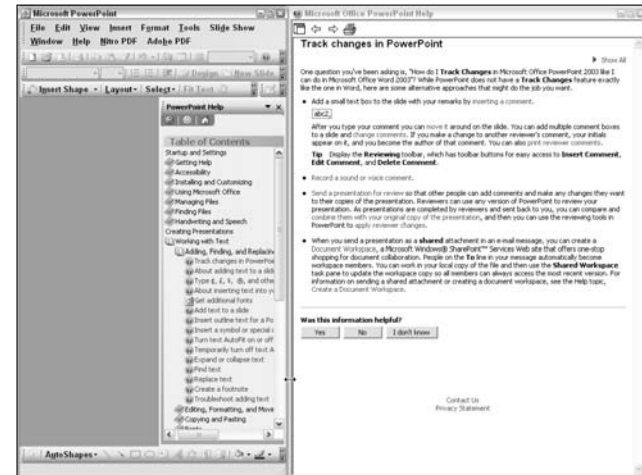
Microsoft PowerPoint

File Edit View Insert Format Tools Slide Show Window Help Nitro PDF Adobe PDF

Design New Slide

Insert Shape Layout Select Fit Text

PowerPoint Help

Table of Contents

Startup and Settings
Getting Help
Accessibility
Installing and Customizing
Using Microsoft Office
Managing Files
Finding Files
Handwriting and Speech
Creating Presentations
Working with Text
Adding, Finding, and Replacin
Track changes in PowerPoi
About adding text to a slid
Type £, ¢, ¥, ®, and othe
About inserting text into y
Get additional fonts
Add text to a slide
Insert outline text for a Po
Insert a symbol or special c
Turn text AutoFit on or off
Temporarily turn off text A
Expand or collapse text
Find text
Replace text
Create a footnote
Troubleshoot adding text
Editing, Formatting, and Movi
Copying and Pasting

AutoShapes

Microsoft Office PowerPoint Help

Track changes in PowerPoint

Show All

One question you've been asking is, "How do I Track Changes in Microsoft Office PowerPoint 2003 like I can do in Microsoft Office Word 2003?" While PowerPoint does not have a Track Changes feature exactly like the one in Word, here are some alternative approaches that might do the job you want.

Add a small text box to the slide with your remarks by inserting a comment.

abc2

After you type your comment you can move it around on the slide. You can add multiple comment boxes to a slide and change comments. If you make a change to another reviewer's comment, your initials appear on it, and you become the author of that comment. You can also print reviewer comments.

Tip Display the Reviewing toolbar, which has toolbar buttons for easy access to Insert Comment, Edit Comment, and Delete Comment.

Record a sound or voice comment.

Send a presentation for review so that other people can add comments and make any changes they want to their copies of the presentation. Reviewers can use any version of PowerPoint to review your presentation. As presentations are completed by reviewers and sent back to you, you can compare and combine them with your original copy of the presentation, and then you can use the reviewing tools in PowerPoint to apply reviewer changes.

When you send a presentation as a shared attachment in an e-mail message, you can create a Document Workspace, a Microsoft Windows® SharePoint™ Services Web site that offers one-stop shopping for document collaboration. People on the To line in your message automatically become workspace members. You can work in your local copy of the file and then use the Shared Workspace task pane to update the workspace copy so all members can always access the most recent version. For information on sending a shared attachment or creating a document workspace, see the Help topic, Create a Document Workspace.

Was this information helpful?

Yes No I don't know

Contact Us
Privacy Statement